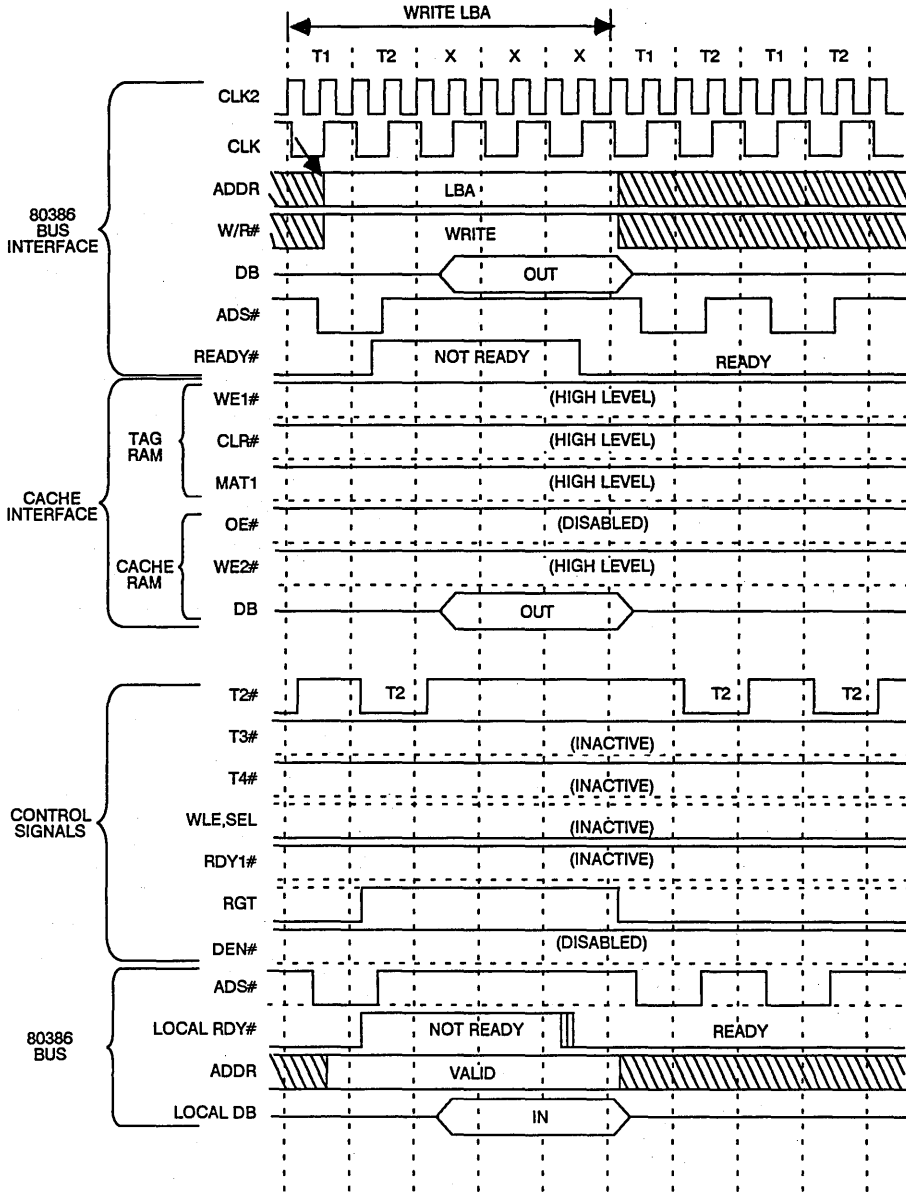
WRITE LBA

T1 T2 X X X T1 T2 T1 T2

80386 BUS INTERFACE

CLK2

CLK

ADDR LBA

W/R# WRITE

DB OUT

ADS#

READY# NOT READY READY

CACHE INTERFACE

TAG RAM

WE1# (HIGH LEVEL)

CLR# (HIGH LEVEL)

MAT1 (HIGH LEVEL)

CACHE RAM

OE# (DISABLED)

WE2# (HIGH LEVEL)

DB OUT

CONTROL SIGNALS

T2# T2 T2 T2

T3# (INACTIVE)

T4# (INACTIVE)

WLE,SEL (INACTIVE)

RDY1# (INACTIVE)

RGT

DEN# (DISABLED)

80386 BUS

ADS#

LOCAL RDY# NOT READY READY

ADDR VALID

LOCAL DB IN